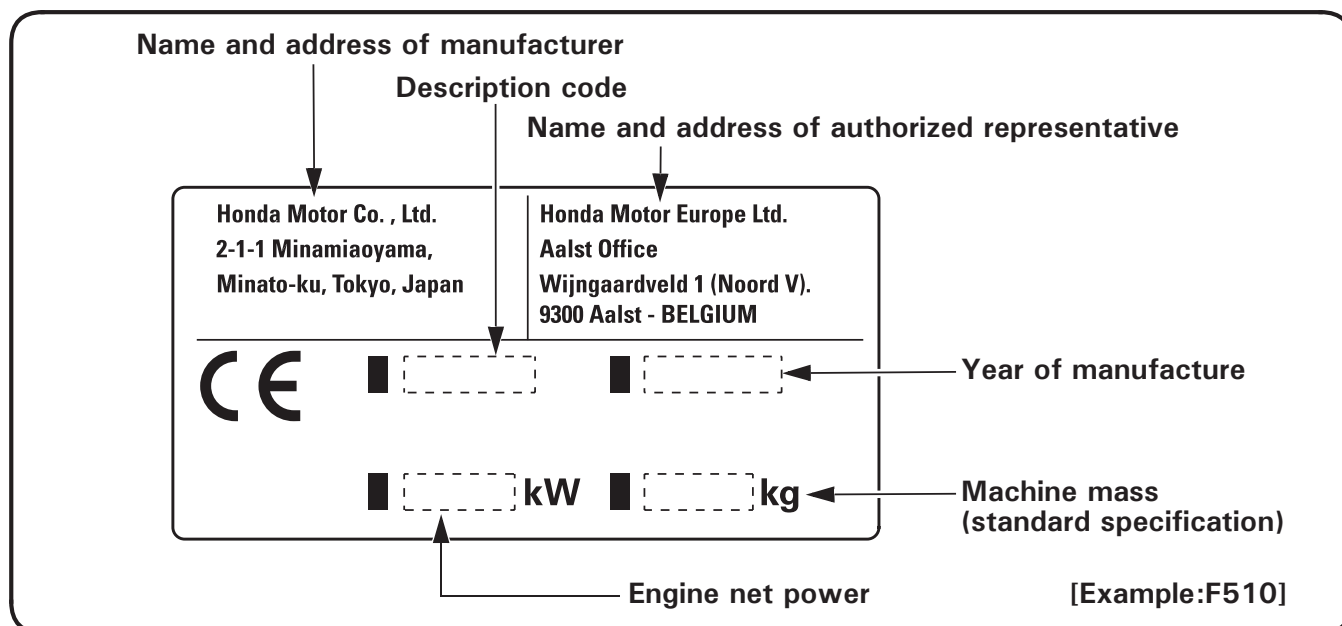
Name and address of manufacturer

Description code

Name and address of authorized representative

Honda Motor Co. , Ltd.
2-1-1 Minamiaoyama,
Minato-ku, Tokyo, Japan

Honda Motor Europe Ltd.
Aalst Office
Wijngaardveld 1 (Noord V).
9300 Aalst - BELGIUM

CE

Year of manufacture

kW

kg

Machine mass (standard specification)

Engine net power

[Example:F510]